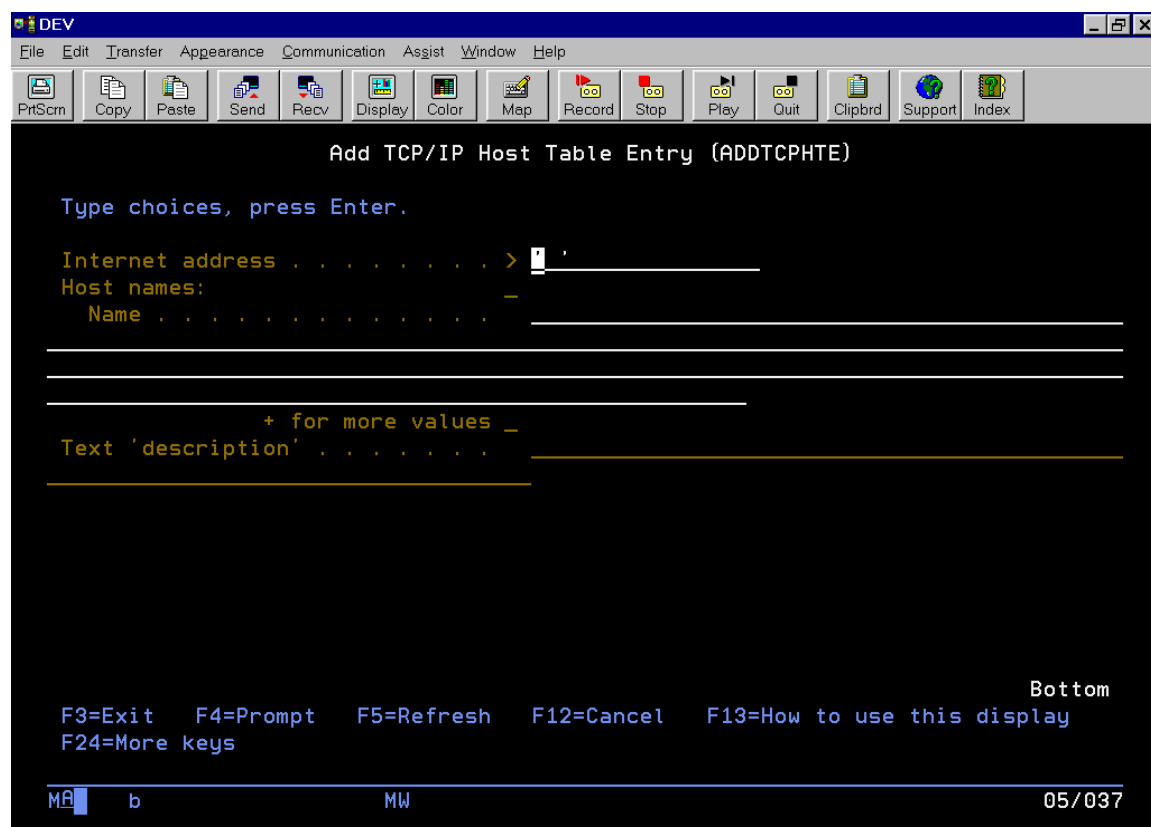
DEV

File Edit Transfer Appearance Communication Assist Window Help

PrtScrn Copy Paste Send Recv Display Color Map Record Stop Play Quit Clipbrd Support Index

Add TCP/IP Host Table Entry (ADDTCPHTE)

Type choices, press Enter.

Internet address . . . . . . . . . > ' '
Host names: _
Name . . . . . . . . . . . . . .

+ for more values _
Text 'description' . . . . . . .

Bottom
F3=Exit F4=Prompt F5=Refresh F12=Cancel F13=How to use this display
F24=More keys

MA b MW 05/037